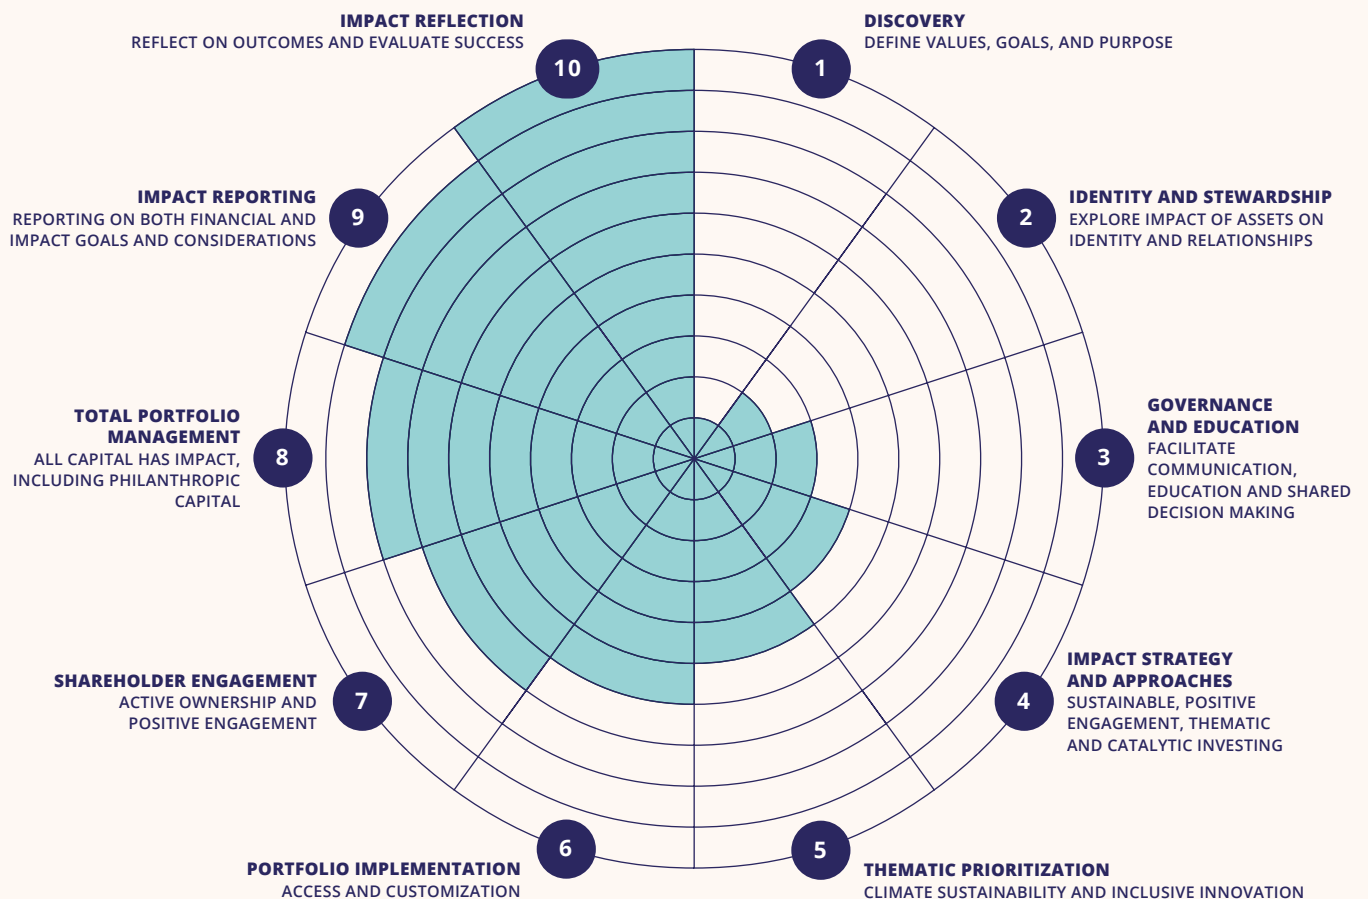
IMPACT REFLECTION
REFLECT ON OUTCOMES AND EVALUATE SUCCESS

10

DISCOVERY
DEFINE VALUES, GOALS, AND PURPOSE

1

IMPACT REPORTING
REPORTING ON BOTH FINANCIAL AND IMPACT GOALS AND CONSIDERATIONS

9

IDENTITY AND STEWARDSHIP
EXPLORE IMPACT OF ASSETS ON IDENTITY AND RELATIONSHIPS

2

TOTAL PORTFOLIO MANAGEMENT
ALL CAPITAL HAS IMPACT, INCLUDING PHILANTHROPIC CAPITAL

8

GOVERNANCE AND EDUCATION
FACILITATE COMMUNICATION, EDUCATION AND SHARED DECISION MAKING

3

SHAREHOLDER ENGAGEMENT
ACTIVE OWNERSHIP AND POSITIVE ENGAGEMENT

7

IMPACT STRATEGY AND APPROACHES
SUSTAINABLE, POSITIVE ENGAGEMENT, THEMATIC AND CATALYTIC INVESTING

4

6

PORTFOLIO IMPLEMENTATION
ACCESS AND CUSTOMIZATION

5

THEMATIC PRIORITIZATION
CLIMATE SUSTAINABILITY AND INCLUSIVE INNOVATION